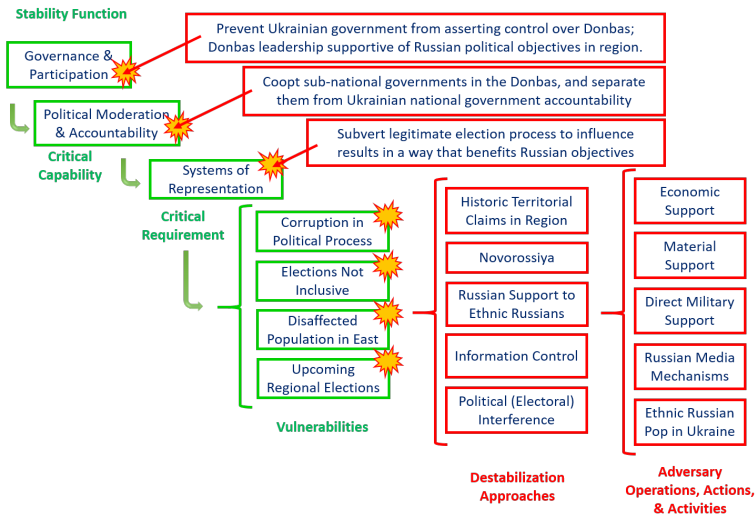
Stability Function

Governance & Participation

Prevent Ukrainian government from asserting control over Donbas; Donbas leadership supportive of Russian political objectives in region.

Political Moderation & Accountability

Coopt sub-national governments in the Donbas, and separate them from Ukrainian national government accountability

Critical Capability

Systems of Representation

Subvert legitimate election process to influence results in a way that benefits Russian objectives

Critical Requirement

Corruption in Political Process

Elections Not Inclusive

Disaffected Population in East

Upcoming Regional Elections

Vulnerabilities

Historic Territorial Claims in Region

Novorossiya

Russian Support to Ethnic Russians

Information Control

Political (Electoral) Interference

Destabilization Approaches

Economic Support

Material Support

Direct Military Support

Russian Media Mechanisms

Ethnic Russian Pop in Ukraine

Adversary Operations, Actions, & Activities